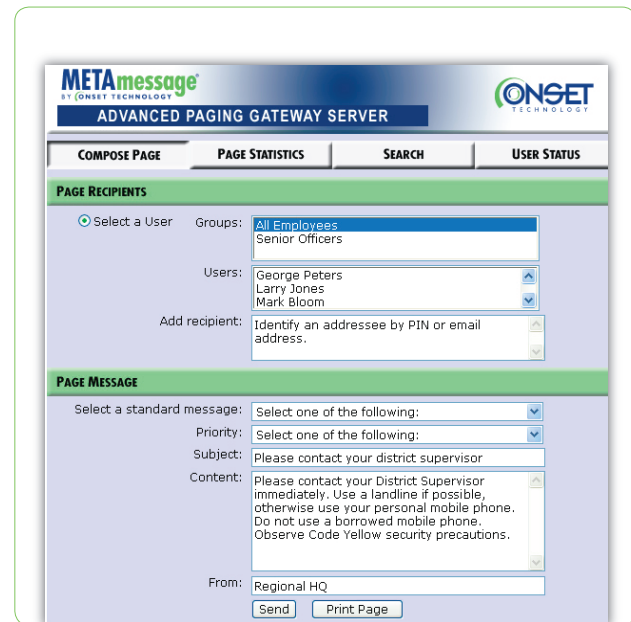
METAmessage®
BY ONSET TECHNOLOGY
ADVANCED PAGING GATEWAY SERVER

ONSET
TECHNOLOGY

COMPOSE PAGE | PAGE STATISTICS | SEARCH | USER STATUS

PAGE RECIPIENTS

Select a User Groups: All Employees
Senior Officers

Users: George Peters
Larry Jones
Mark Bloom

Add recipient: Identify an addressee by PIN or email address.

PAGE MESSAGE

Select a standard message: Select one of the following:

Priority: Select one of the following:

Subject: Please contact your district supervisor

Content: Please contact your District Supervisor immediately. Use a landline if possible, otherwise use your personal mobile phone. Do not use a borrowed mobile phone. Observe Code Yellow security precautions.

From: Regional HQ

Send Print Page